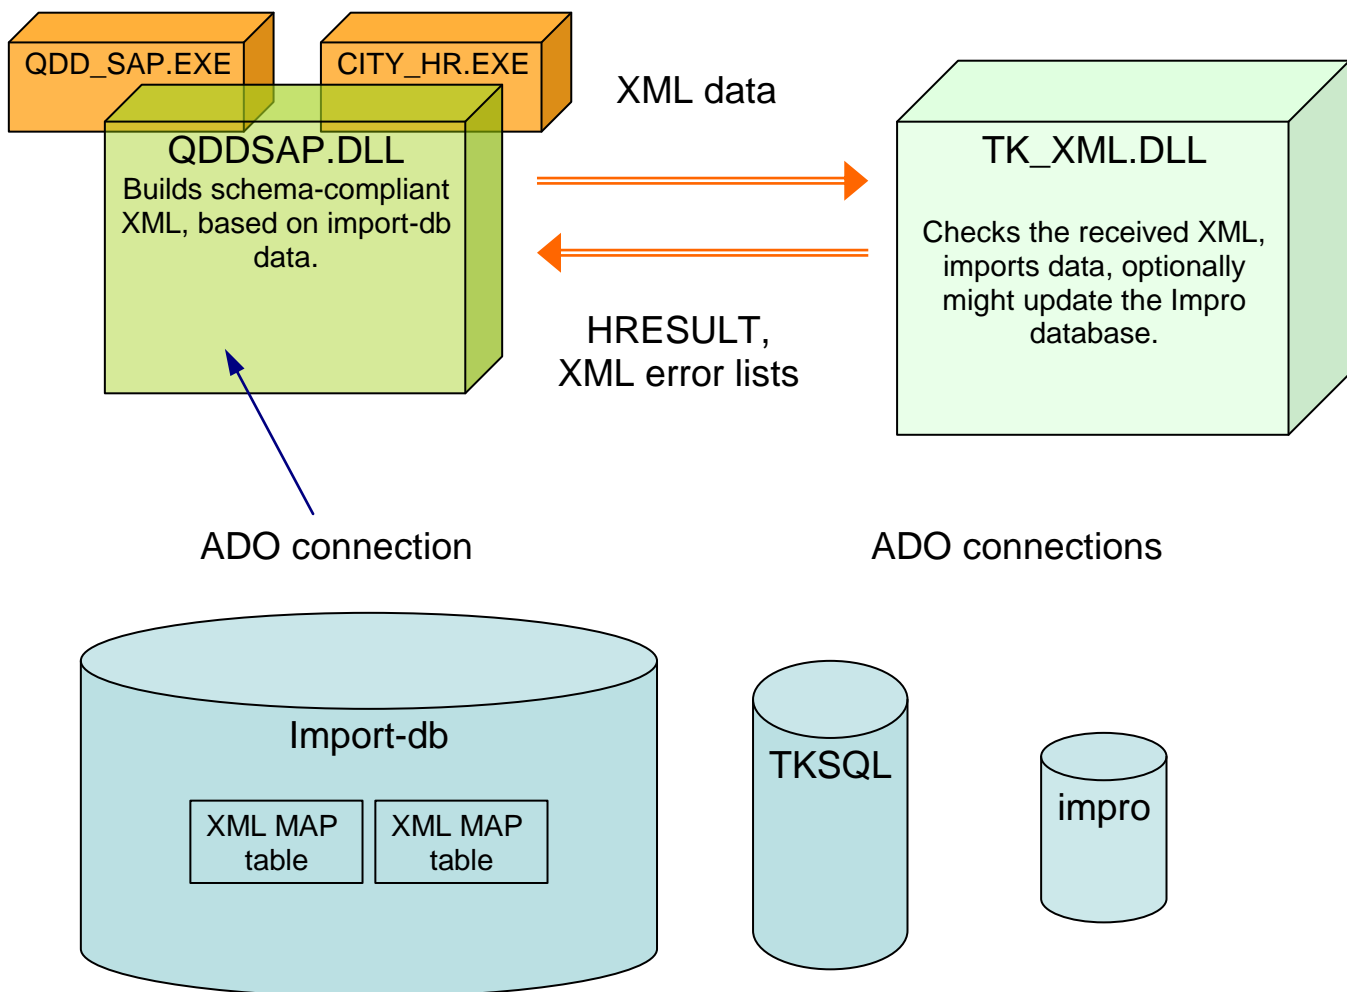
QDD_SAP.EXE

CITY_HR.EXE

QDDSAP.DLL
Builds schema-compliant XML, based on import-db data.

XML data

TK_XML.DLL

Checks the received XML, imports data, optionally might update the Impro database.

HRESULT,
XML error lists

ADO connection

ADO connections

Import-db

XML MAP table

XML MAP table

TKSQL

impro